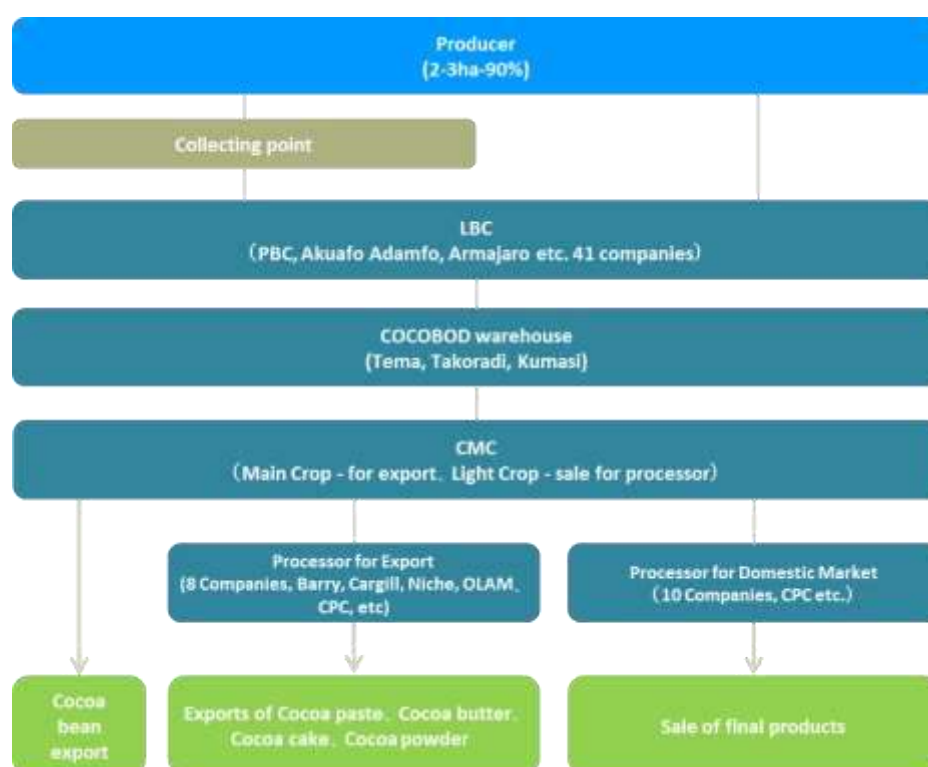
Producer
(2-3ha-90%)

Collecting point

LBC
（PBC, Akuafo Adamfo, Armajaro etc. 41 companies）

COCOBOD warehouse
(Tema, Takoradi, Kumasi)

CMC
（Main Crop - for export、Light Crop - sale for processor）

Processor for Export
(8 Companies, Barry, Cargill, Niche, OLAM、CPC, etc)

Processor for Domestic Market
（10 Companies, CPC etc.）

Cocoa bean export

Exports of Cocoa paste、Cocoa butter、Cocoa cake、Cocoa powder

Sale of final products